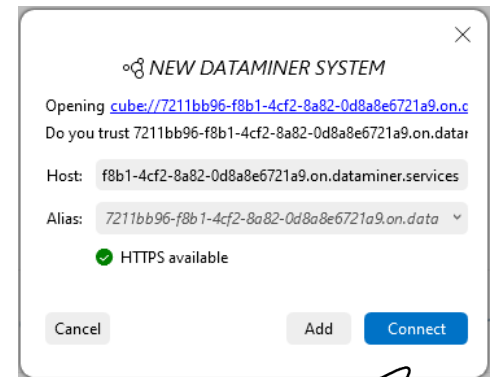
NEW DATAMINER SYSTEM

Opening cube://7211bb96-f8b1-4cf2-8a82-0d8a8e6721a9.on.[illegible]
Do you trust 7211bb96-f8b1-4cf2-8a82-0d8a8e6721a9.on.datar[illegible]

Host: f8b1-4cf2-8a82-0d8a8e6721a9.on.dataminer.services

Alias: 7211bb96-f8b1-4cf2-8a82-0d8a8e6721a9.on.data

HTTPS available

Cancel

Add

Connect